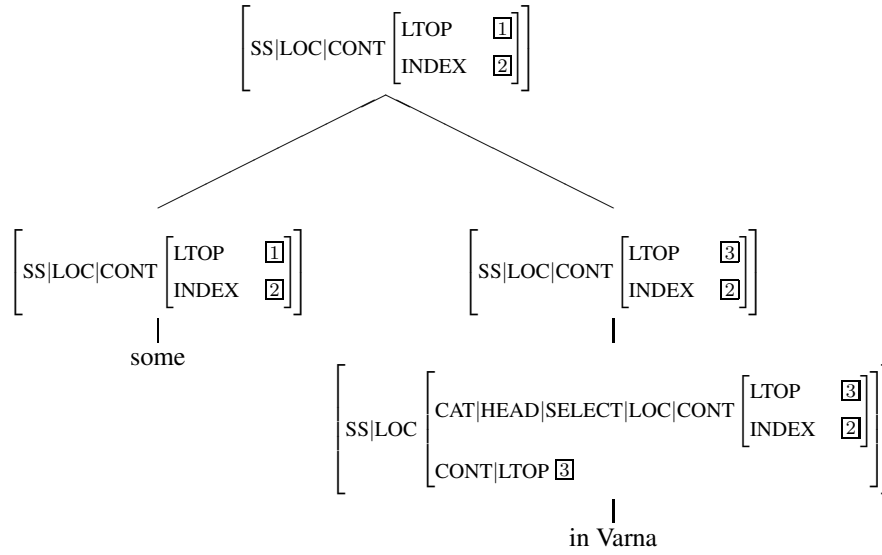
$\left[\text{SS|LOC|CONT}\begin{bmatrix}\text{LTOP} & \boxed{1}\\ \text{INDEX} & \boxed{2}\end{bmatrix}\right]$

$\left[\text{SS|LOC|CONT}\begin{bmatrix}\text{LTOP} & \boxed{1}\\ \text{INDEX} & \boxed{2}\end{bmatrix}\right]$

some

$\left[\text{SS|LOC|CONT}\begin{bmatrix}\text{LTOP} & \boxed{3}\\ \text{INDEX} & \boxed{2}\end{bmatrix}\right]$

$\left[\text{SS|LOC}\begin{bmatrix}\text{CAT|HEAD|SELECT|LOC|CONT}\begin{bmatrix}\text{LTOP} & \boxed{3}\\ \text{INDEX} & \boxed{2}\end{bmatrix}\\ \text{CONT|LTOP}\ \boxed{3}\end{bmatrix}\right]$

in Varna